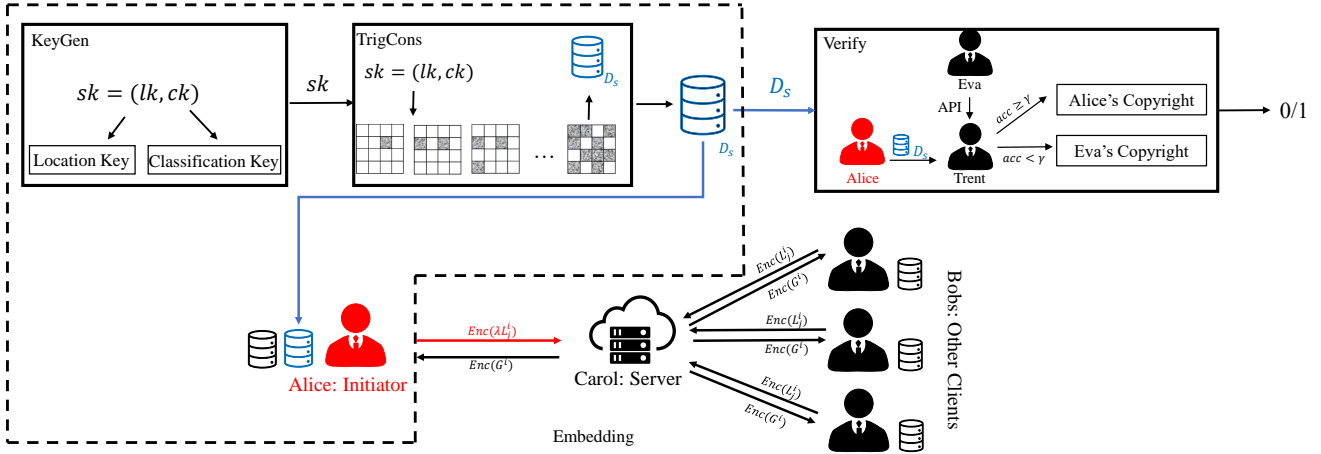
KeyGen

$sk = (lk, ck)$

Location Key

Classification Key

$sk$

TrigCons

$sk = (lk, ck)$

$D_s$

…

$D_s$

$D_s$

Verify

Eva

API

Alice

$D_s$

Trent

$acc \geq \gamma$

$acc < \gamma$

Alice's Copyright

Eva's Copyright

0/1

$Enc(L_j^i)$

$Enc(G^i)$

Bobs: Other Clients

$Enc(\lambda L_j^i)$

$Enc(G^i)$

Alice: Initiator

Carol: Server

$Enc(L_j^i)$

$Enc(G^i)$

$Enc(L_j^i)$

$Enc(G^i)$

Embedding